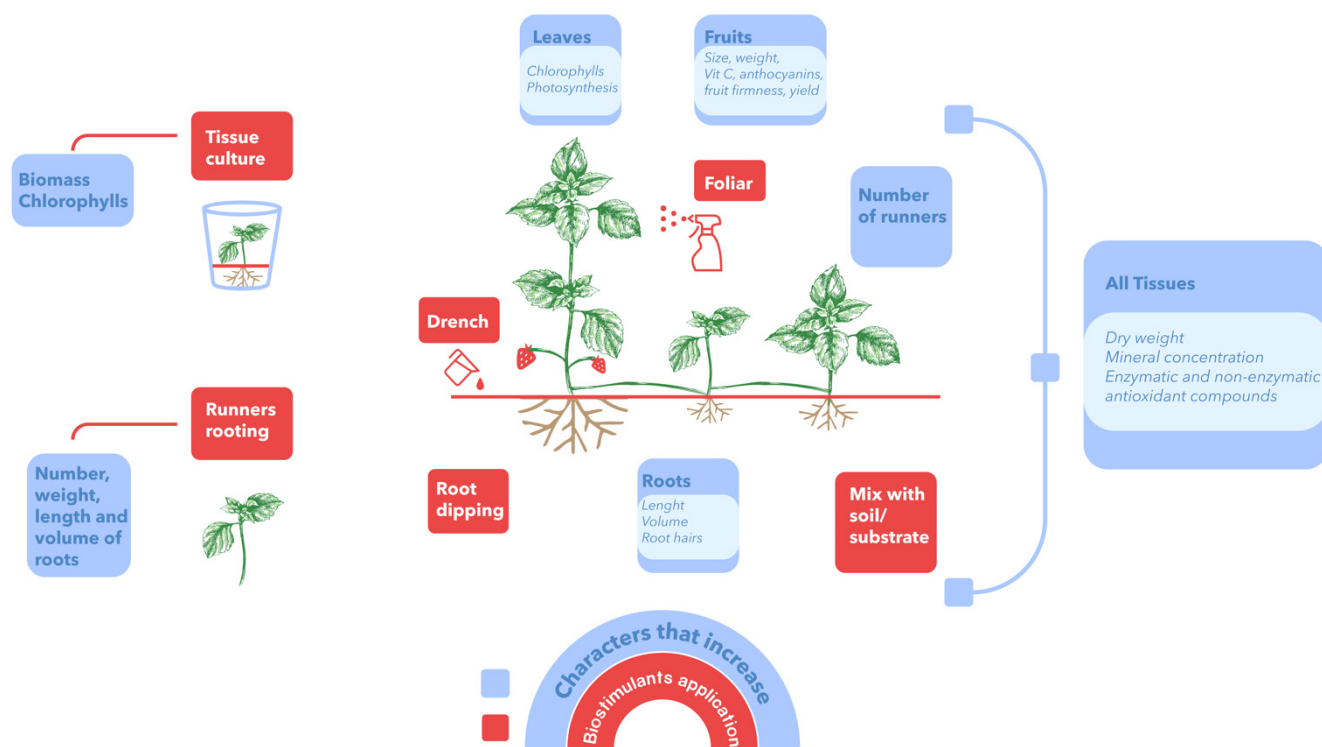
Leaves
Chlorophylls
Photosynthesis

Fruits
Size, weight, Vit C, anthocyanins, fruit firmness, yield

Tissue culture

Biomass Chlorophylls

Foliar

Number of runners

All Tissues
Dry weight
Mineral concentration
Enzymatic and non-enzymatic antioxidant compounds

Drench

Runners rooting

Number, weight, length and volume of roots

Root dipping

Roots
Lenght
Volume
Root hairs

Mix with soil/ substrate

Characters that increase
Biostimulants application